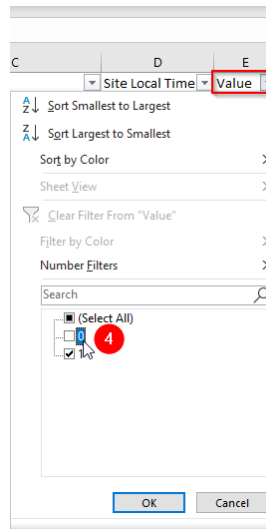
C D E

Site Local Time Value

Sort Smallest to Largest

Sort Largest to Smallest

Sort by Color

Sheet View

Clear Filter From "Value"

Filter by Color

Number Filters

Search

(Select All)

0

1

4

OK Cancel